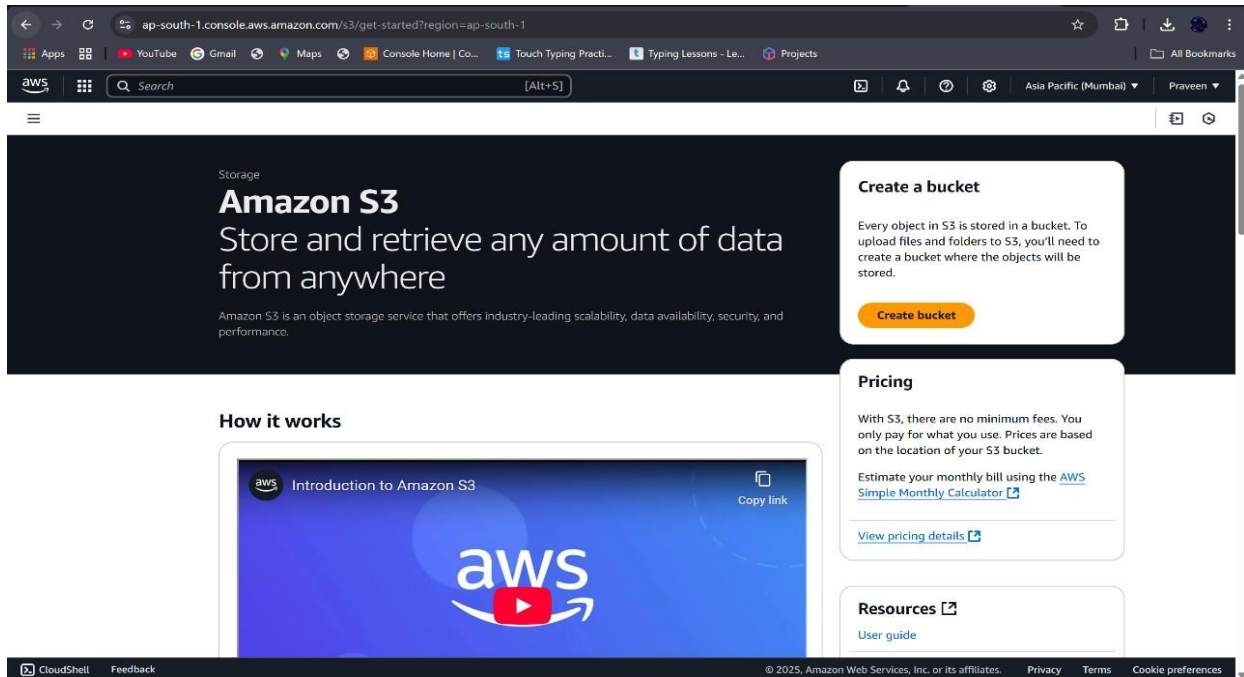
ap-south-1.console.aws.amazon.com/s3/get-started?region=ap-south-1

Apps | YouTube | Gmail | Maps | Console Home | Co... | Touch Typing Practi... | Typing Lessons - Le... | Projects | All Bookmarks

aws | Search [Alt+S] | Asia Pacific (Mumbai) ▼ | Praveen ▼

Storage

# Amazon S3

Store and retrieve any amount of data from anywhere

Amazon S3 is an object storage service that offers industry-leading scalability, data availability, security, and performance.

Create a bucket

Every object in S3 is stored in a bucket. To upload files and folders to S3, you'll need to create a bucket where the objects will be stored.

Create bucket

Pricing

With S3, there are no minimum fees. You only pay for what you use. Prices are based on the location of your S3 bucket.

Estimate your monthly bill using the AWS Simple Monthly Calculator

View pricing details

How it works

aws Introduction to Amazon S3

Copy link

aws

Resources

User guide

CloudShell Feedback

© 2025, Amazon Web Services, Inc. or its affiliates. Privacy Terms Cookie preferences